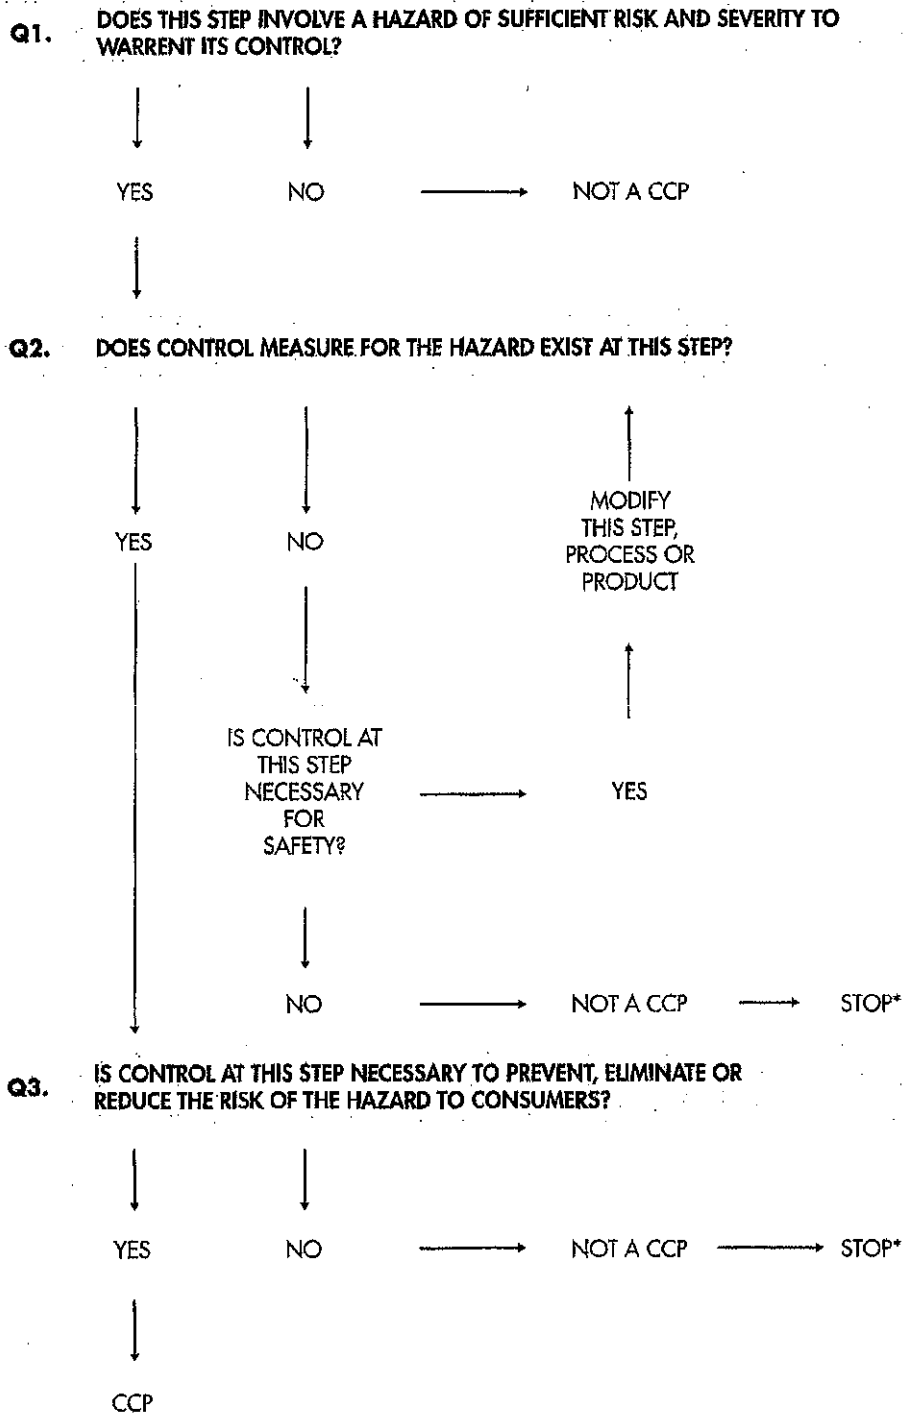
Q1. DOES THIS STEP INVOLVE A HAZARD OF SUFFICIENT RISK AND SEVERITY TO WARRENT ITS CONTROL?

YES

NO

NOT A CCP

Q2. DOES CONTROL MEASURE FOR THE HAZARD EXIST AT THIS STEP?

MODIFY THIS STEP, PROCESS OR PRODUCT

YES

NO

IS CONTROL AT THIS STEP NECESSARY FOR SAFETY?

YES

NO

NOT A CCP

STOP*

Q3. IS CONTROL AT THIS STEP NECESSARY TO PREVENT, ELIMINATE OR REDUCE THE RISK OF THE HAZARD TO CONSUMERS?

YES

NO

NOT A CCP

STOP*

CCP